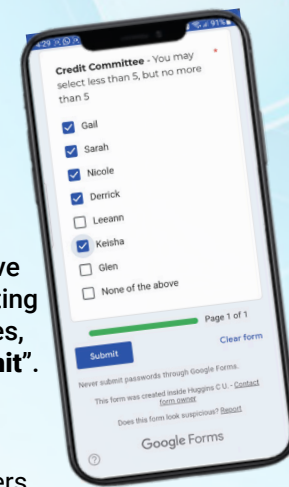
4:29 91%

Credit Committee - You may select less than 5, but no more than 5 *

Gail

Sarah

Nicole

Derrick

Leeann

Keisha

Glen

None of the above

Page 1 of 1

Submit

Clear form

Never submit passwords through Google Forms.

This form was created inside Huggins C.U. - Contact form owner

Does this form look suspicious? Report

Google Forms

ve
ting
es,
nit".

ers